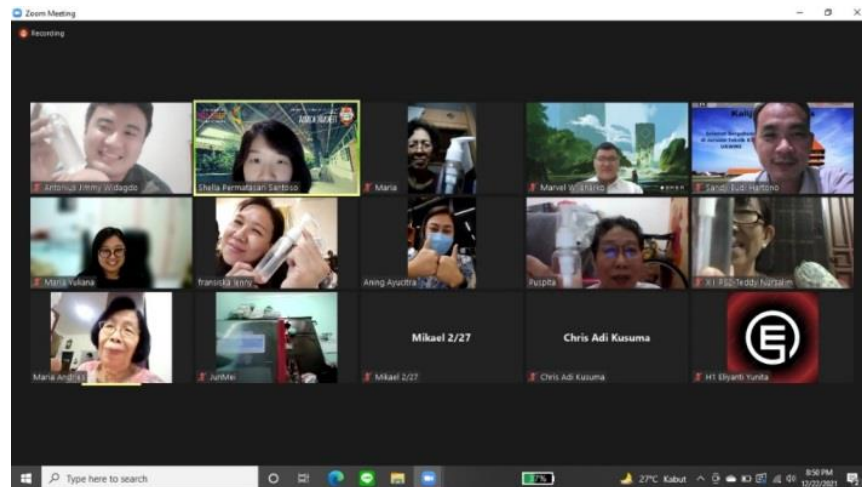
Zoom Meeting

Recording

Antonius Jimmy Widagdo

Shella Permatasari Santoso

Maria

Marvel Wisharko

Sandi Budi Hartono

Maria Yuliana

fransiska lenny

Aning Ayucitra

Puspita

X1 PSD-Teddy Nurfalim

Maria Angela

JunMei

Mikael 2/27

Mikael 2/27

Chris Adi Kusuma

Chris Adi Kusuma

H1 Eliyanti Yunita

Type here to search

27°C Kabut

8:50 PM
12/22/2021